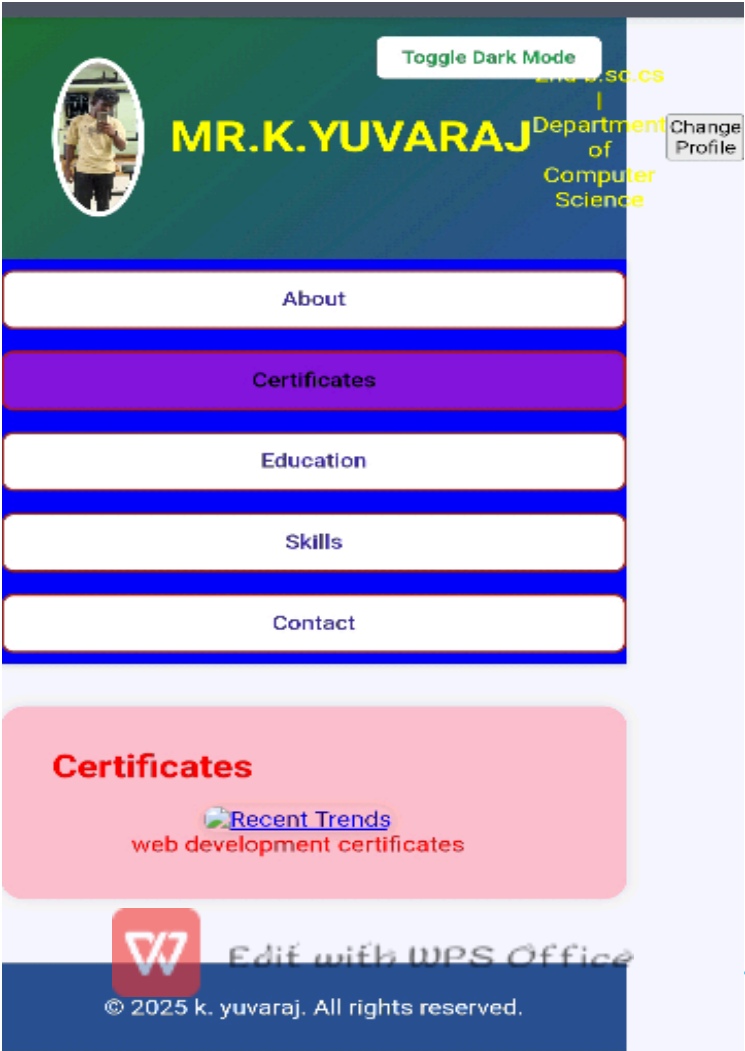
Toggle Dark Mode

MR.K.YUVARAJ

2nd b.sc.cs | Department of Computer Science

Change Profile

About

Certificates

Education

Skills

Contact

Certificates

Recent Trends
web development certificates

Edit with WPS Office

© 2025 k. yuvaraj. All rights reserved.